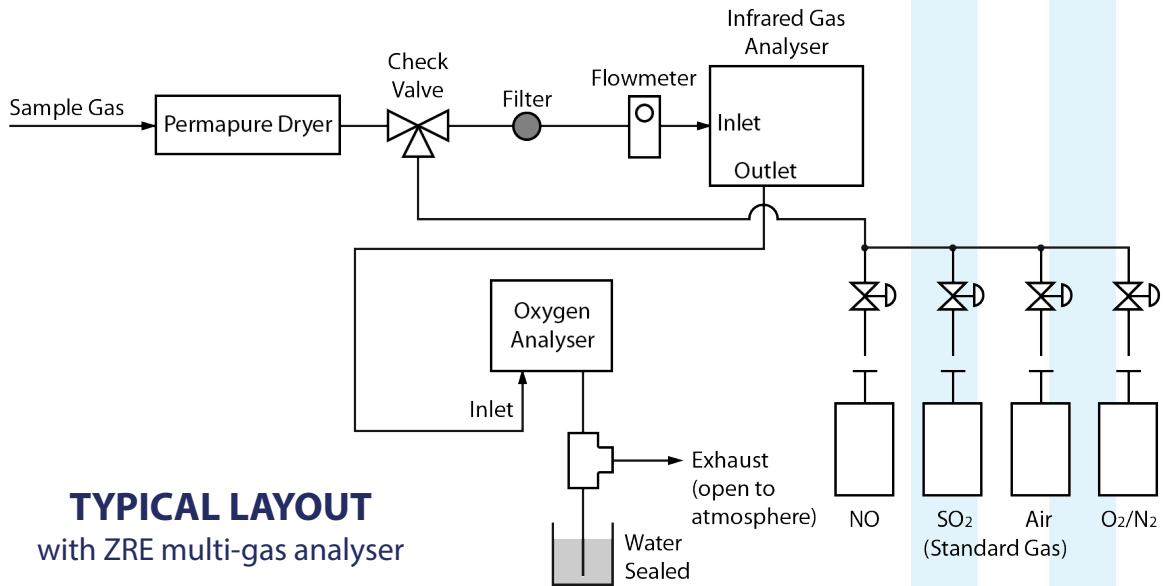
Infrared Gas Analyser

Sample Gas

Permapure Dryer

Check Valve

Filter

Flowmeter

Inlet

Outlet

Oxygen Analyser

Inlet

Exhaust (open to atmosphere)

Water Sealed

NO

$SO_2$ (Standard Gas)

Air

$O_2/N_2$

TYPICAL LAYOUT
with ZRE multi-gas analyser